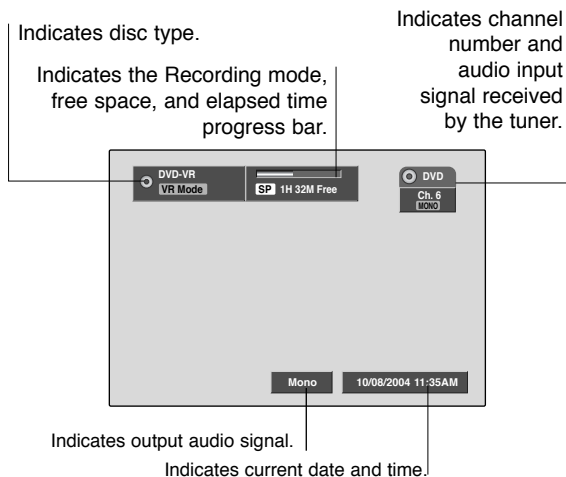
Indicates disc type.

Indicates channel number and audio input signal received by the tuner.

Indicates the Recording mode, free space, and elapsed time progress bar.

DVD-VR
VR Mode

SP 1H 32M Free

DVD
Ch. 6
MONO

Mono

10/08/2004 11:35AM

Indicates output audio signal.

Indicates current date and time.